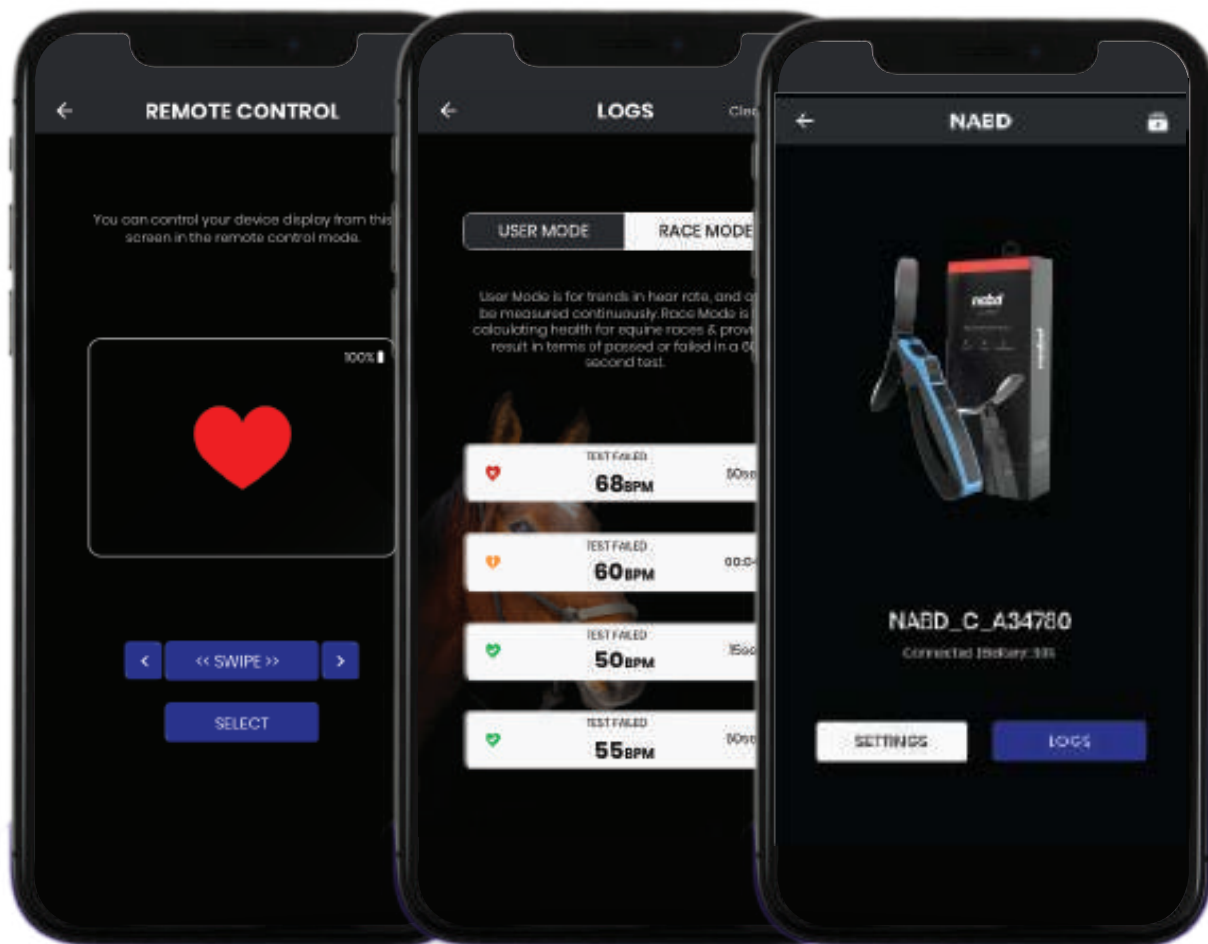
REMOTE CONTROL

You can control your device display from this screen in the remote control mode.

100%

<< SWIPE >>

SELECT

LOGS

Clea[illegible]

USER MODE

RACE MODE

User Mode is for trends in hear rate, and c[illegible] be measured continuously. Race Mode is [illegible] calculating health for equine races & prov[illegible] result in terms of passed or failed in a 6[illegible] second test.

TEST FAILED
68BPM
60s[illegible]

TEST FAILED
60BPM
00:0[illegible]

TEST FAILED
50BPM
15s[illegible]

TEST FAILED
55BPM
60s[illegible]

NABD

nabd

NABD_C_A34780

Connected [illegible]

SETTINGS

LOGS